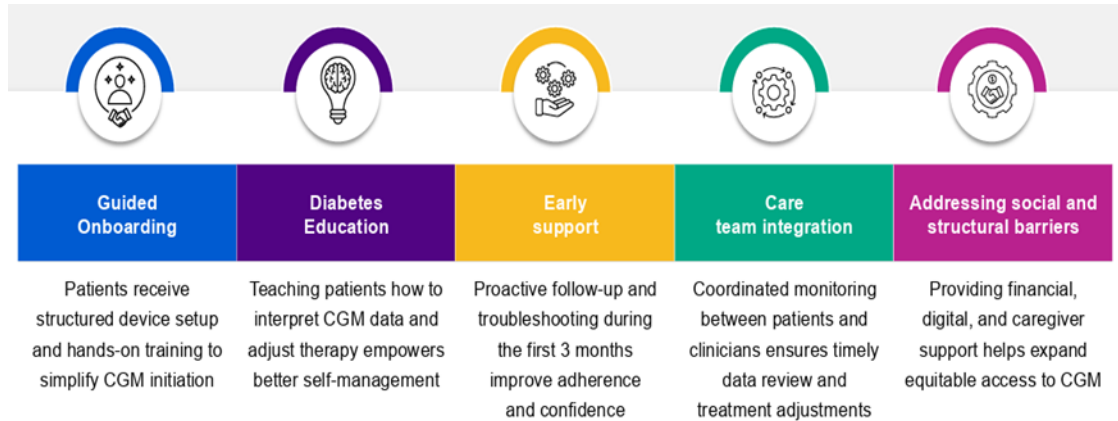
Guided Onboarding

Patients receive structured device setup and hands-on training to simplify CGM initiation

Diabetes Education

Teaching patients how to interpret CGM data and adjust therapy empowers better self-management

Early support

Proactive follow-up and troubleshooting during the first 3 months improve adherence and confidence

Care team integration

Coordinated monitoring between patients and clinicians ensures timely data review and treatment adjustments

Addressing social and structural barriers

Providing financial, digital, and caregiver support helps expand equitable access to CGM